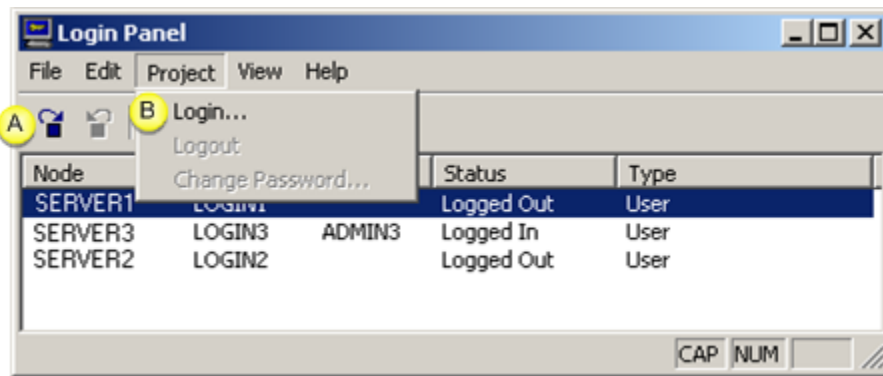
Login Panel

File Edit Project View Help

A

B Login...

Logout

Change Password...

| Node | | | Status | Type |
|---|---|---|---|---|
| SERVER1 | LOGIN1 | | Logged Out | User |
| SERVER3 | LOGIN3 | ADMIN3 | Logged In | User |
| SERVER2 | LOGIN2 | | Logged Out | User |

CAP NUM